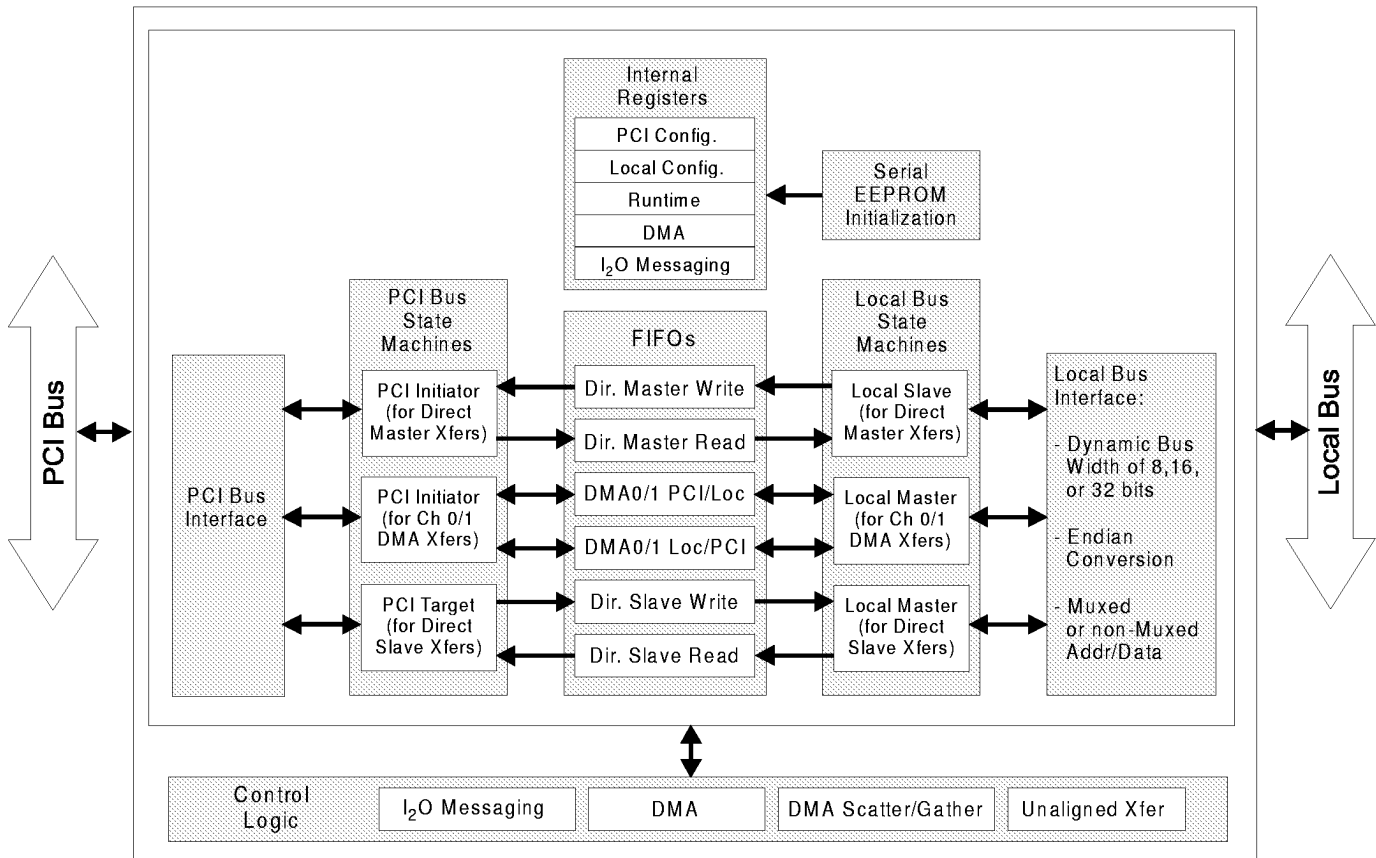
Internal Registers

PCI Config.

Local Config.

Runtime

DMA

$I_2O$ Messaging

Serial EEPROM Initialization

PCI Bus

PCI Bus Interface

PCI Bus State Machines

PCI Initiator (for Direct Master Xfers)

PCI Initiator (for Ch 0/1 DMA Xfers)

PCI Target (for Direct Slave Xfers)

FIFOs

Dir. Master Write

Dir. Master Read

DMA0/1 PCI/Loc

DMA0/1 Loc/PCI

Dir. Slave Write

Dir. Slave Read

Local Bus State Machines

Local Slave (for Direct Master Xfers)

Local Master (for Ch 0/1 DMA Xfers)

Local Master (for Direct Slave Xfers)

Local Bus Interface:

- Dynamic Bus Width of 8,16, or 32 bits

- Endian Conversion

- Muxed or non-Muxed Addr/Data

Local Bus

Control Logic

$I_2O$ Messaging

DMA

DMA Scatter/Gather

Unaligned Xfer